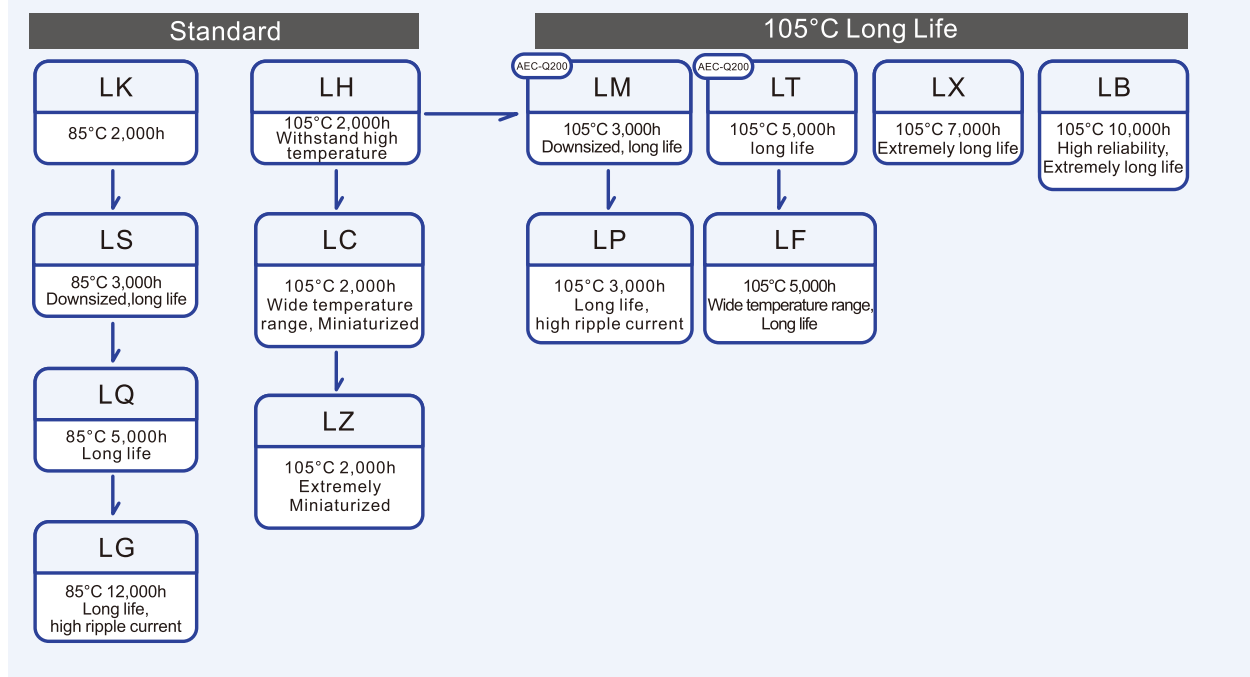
Standard

105°C Long Life

LK
85°C 2,000h

LS
85°C 3,000h
Downsized,long life

LQ
85°C 5,000h
Long life

LG
85°C 12,000h
Long life,
high ripple current

LH
105°C 2,000h
Withstand high temperature

LC
105°C 2,000h
Wide temperature range, Miniaturized

LZ
105°C 2,000h
Extremely Miniaturized

AEC-Q200
LM
105°C 3,000h
Downsized, long life

LP
105°C 3,000h
Long life,
high ripple current

AEC-Q200
LT
105°C 5,000h
long life

LF
105°C 5,000h
Wide temperature range,
Long life

LX
105°C 7,000h
Extremely long life

LB
105°C 10,000h
High reliability,
Extremely long life